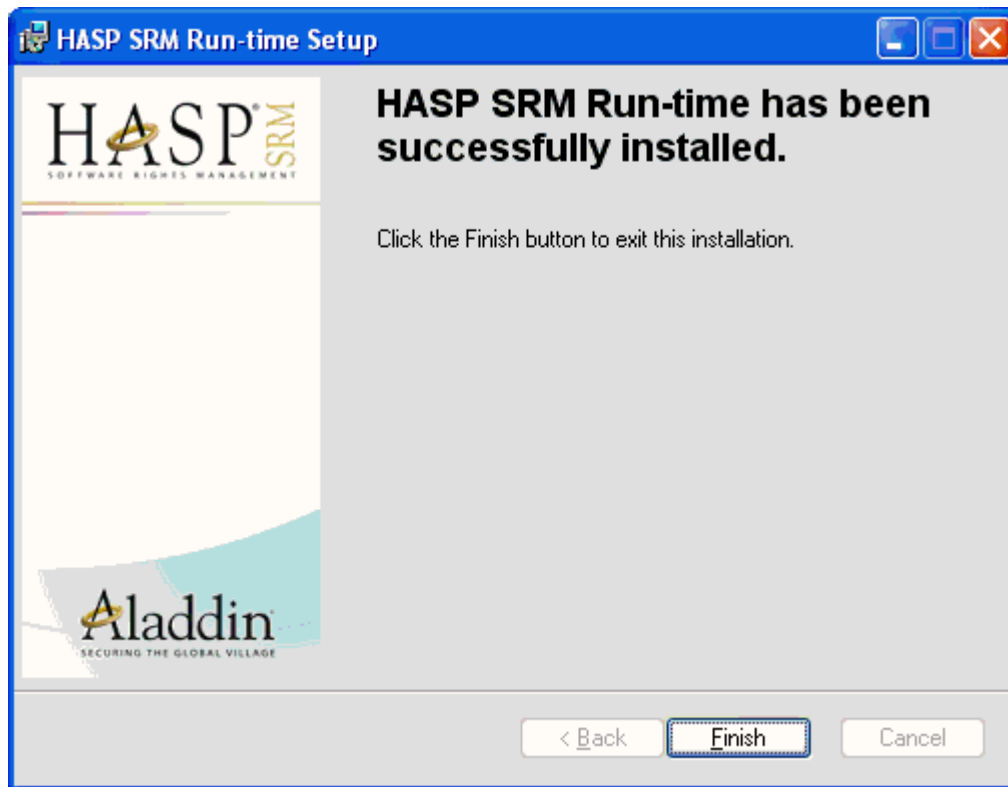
HASP SRM Run-time Setup

HASP® SRM
SOFTWARE RIGHTS MANAGEMENT

Aladdin
SECURING THE GLOBAL VILLAGE

HASP SRM Run-time has been successfully installed.

Click the Finish button to exit this installation.

< Back
Finish
Cancel